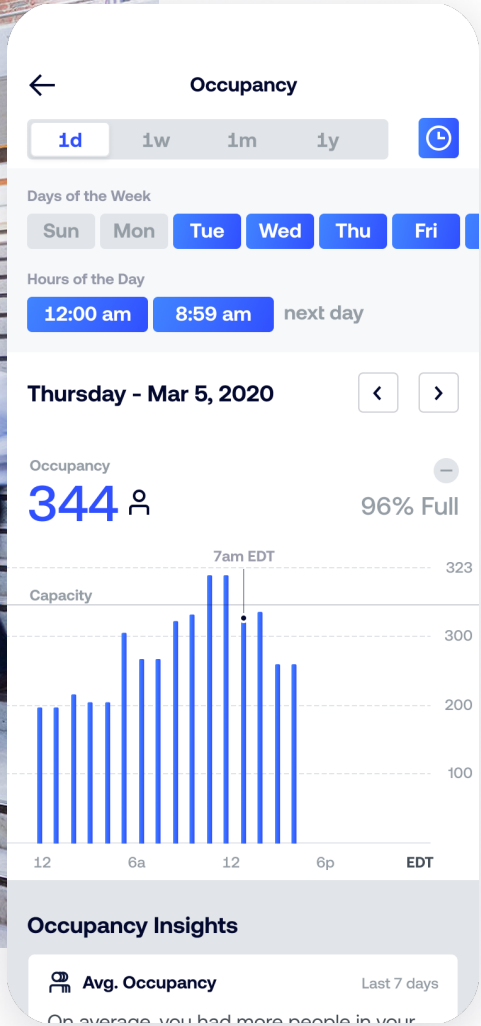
Occupancy

1d 1w 1m 1y

Days of the Week

Sun Mon Tue Wed Thu Fri

Hours of the Day

12:00 am 8:59 am next day

Thursday - Mar 5, 2020

Occupancy

344

96% Full

7am EDT

323

Capacity

300

200

100

12 6a 12 6p EDT

Occupancy Insights

Avg. Occupancy

Last 7 days

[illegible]